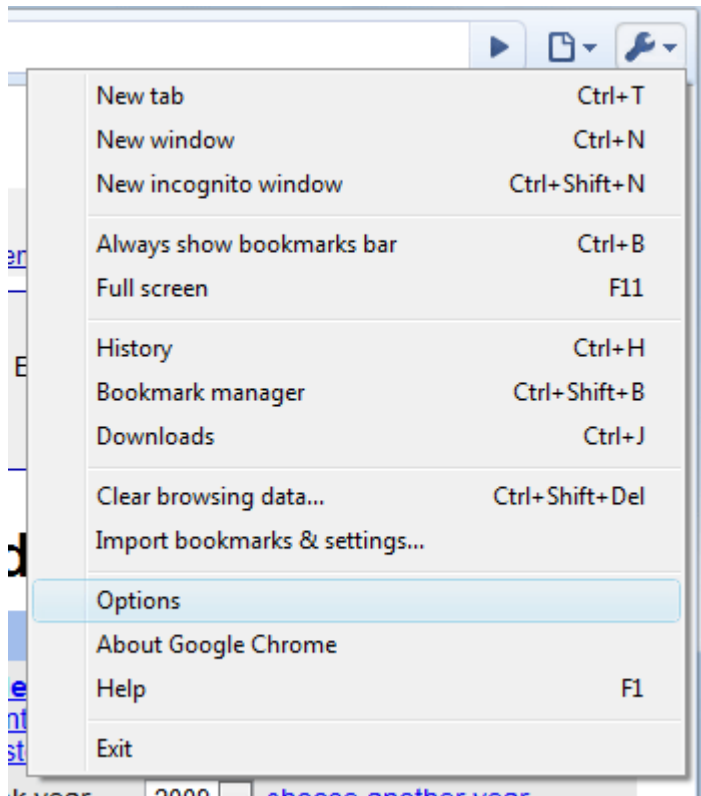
New tab Ctrl+T
New window Ctrl+N
New incognito window Ctrl+Shift+N

Always show bookmarks bar Ctrl+B
Full screen F11

History Ctrl+H
Bookmark manager Ctrl+Shift+B
Downloads Ctrl+J

Clear browsing data... Ctrl+Shift+Del
Import bookmarks & settings...

Options
About Google Chrome
Help F1

Exit